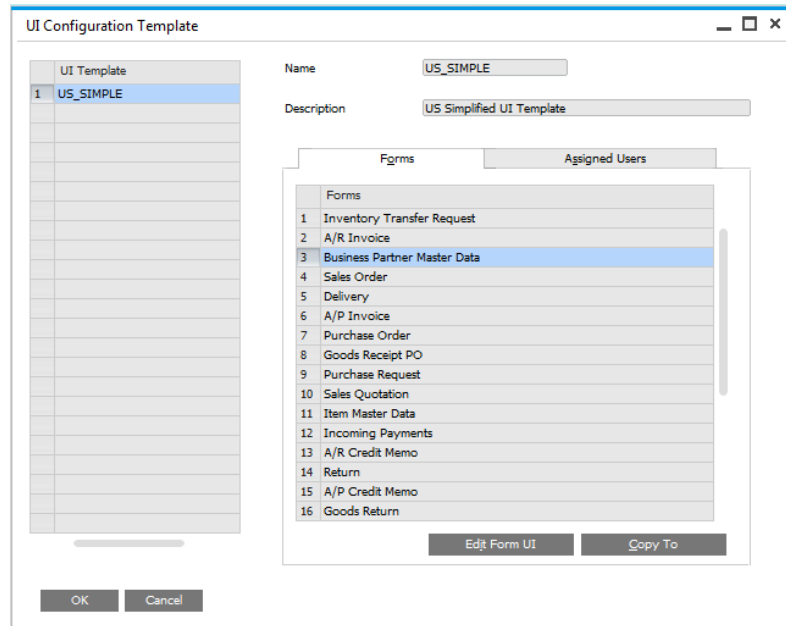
UI Configuration Template

| | UI Template |
|---|---|
| 1 | US_SIMPLE |

Name US_SIMPLE

Description US Simplified UI Template

Forms | Assigned Users

| | Forms |
|---|---|
| 1 | Inventory Transfer Request |
| 2 | A/R Invoice |
| 3 | Business Partner Master Data |
| 4 | Sales Order |
| 5 | Delivery |
| 6 | A/P Invoice |
| 7 | Purchase Order |
| 8 | Goods Receipt PO |
| 9 | Purchase Request |
| 10 | Sales Quotation |
| 11 | Item Master Data |
| 12 | Incoming Payments |
| 13 | A/R Credit Memo |
| 14 | Return |
| 15 | A/P Credit Memo |
| 16 | Goods Return |

Edit Form UI | Copy To

OK | Cancel